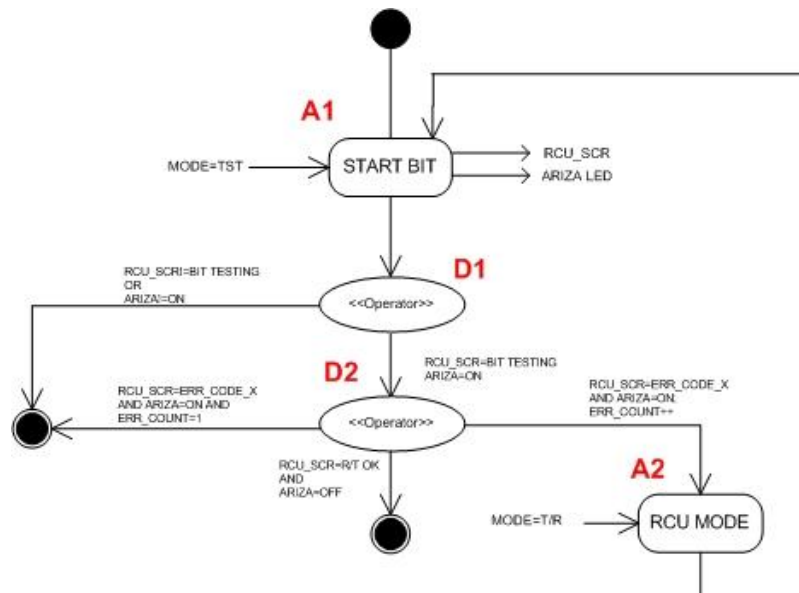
A1

MODE=TST

START BIT

RCU_SCR

ARIZA LED

RCU_SCR!=BIT TESTING OR ARIZA!=ON

D1

<<Operator>>

RCU_SCR=BIT TESTING ARIZA=ON

D2

RCU_SCR=ERR_CODE_X AND ARIZA=ON AND ERR_COUNT=1

<<Operator>>

RCU_SCR=ERR_CODE_X AND ARIZA=ON, ERR_COUNT++

RCU_SCR=R/T OK AND ARIZA=OFF

A2

MODE=T/R

RCU MODE